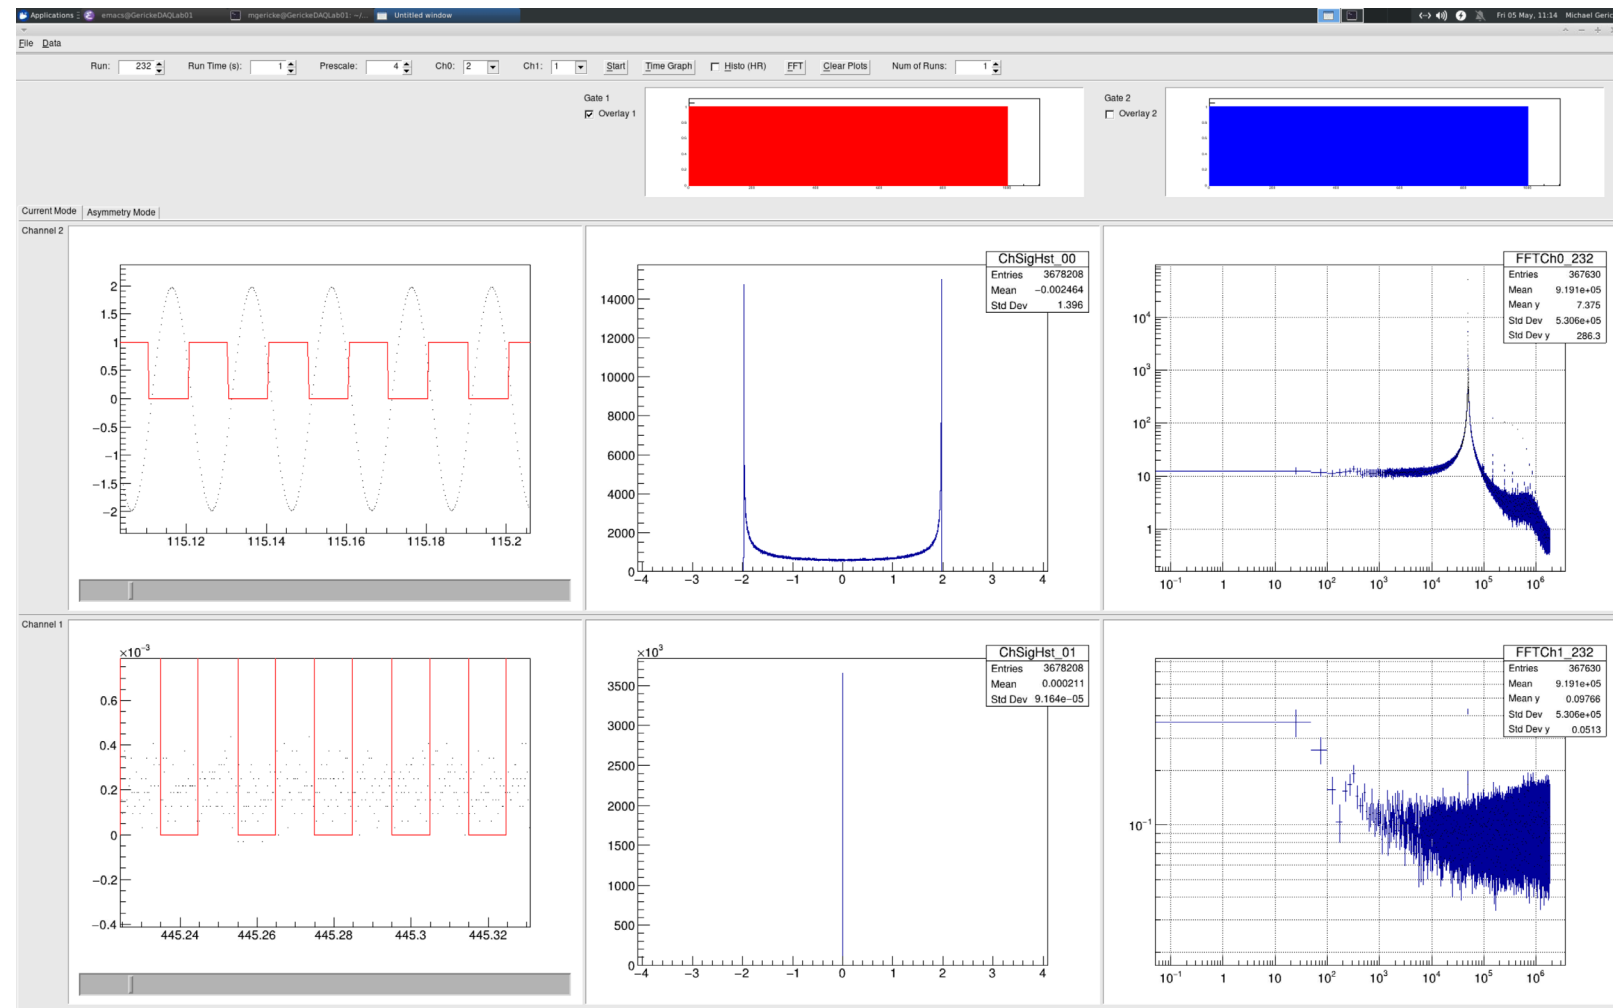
Applications : emacs@GerickeDAQLab01 mgericke@GerickeDAQLab01: ~/... Untitled window Fri 05 May, 11:14 Michael Geric

File Data

Run: 232 Run Time (s): 1 Prescale: 4 Ch0: 2 Ch1: 1 Start Time Graph Histo (HR) FFT Clear Plots Num of Runs: 1

Gate 1
Overlay 1

Gate 2
Overlay 2

Current Mode Asymmetry Mode

Channel 2

2
1.5
1
0.5
0
−0.5
−1
−1.5
−2
115.12 115.14 115.16 115.18 115.2

| ChSigHst_00 | |
|---|---|
| Entries | 3678208 |
| Mean | −0.002464 |
| Std Dev | 1.396 |

14000
12000
10000
8000
6000
4000
2000
0
−4 −3 −2 −1 0 1 2 3 4

| FFTCh0_232 | |
|---|---|
| Entries | 367630 |
| Mean | 9.191e+05 |
| Mean y | 7.375 |
| Std Dev | 5.306e+05 |
| Std Dev y | 286.3 |

$10^4$
$10^3$
$10^2$
10
1
$10^{-1}$ 1 10 $10^2$ $10^3$ $10^4$ $10^5$ $10^6$

Channel 1

$\times10^{-3}$
0.6
0.4
0.2
0
−0.2
−0.4
445.24 445.26 445.28 445.3 445.32

| ChSigHst_01 | |
|---|---|
| Entries | 3678208 |
| Mean | 0.000211 |
| Std Dev | 9.164e−05 |

$\times10^3$
3500
3000
2500
2000
1500
1000
500
0
−4 −3 −2 −1 0 1 2 3 4

| FFTCh1_232 | |
|---|---|
| Entries | 367630 |
| Mean | 9.191e+05 |
| Mean y | 0.09766 |
| Std Dev | 5.306e+05 |
| Std Dev y | 0.0513 |

$10^{-1}$
$10^{-1}$ 1 10 $10^2$ $10^3$ $10^4$ $10^5$ $10^6$